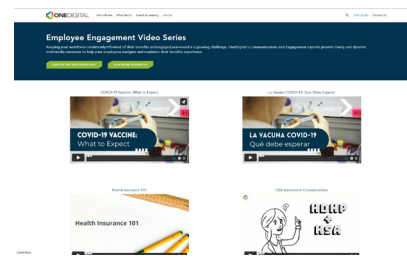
ONEDIGITAL

Employee Engagement Video Series

Keeping your workforce consistently informed of their benefits and engaged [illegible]

COVID-19 Vaccine: What to Expect

COVID-19 VACCINE: What to Expect

La Vacuna COVID-19: Qué Debe Esperar

LA VACUNA COVID-19 Qué debe esperar

Health Insurance 101

Health Insurance 101

HSA Enrollment Considerations

HDHP + HSA